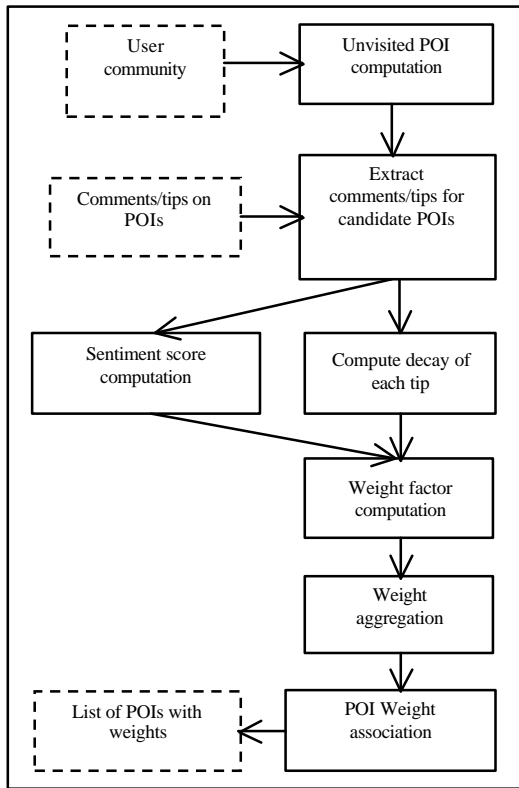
User community

Unvisited POI computation

Comments/tips on POIs

Extract comments/tips for candidate POIs

Sentiment score computation

Compute decay of each tip

Weight factor computation

Weight aggregation

List of POIs with weights

POI Weight association